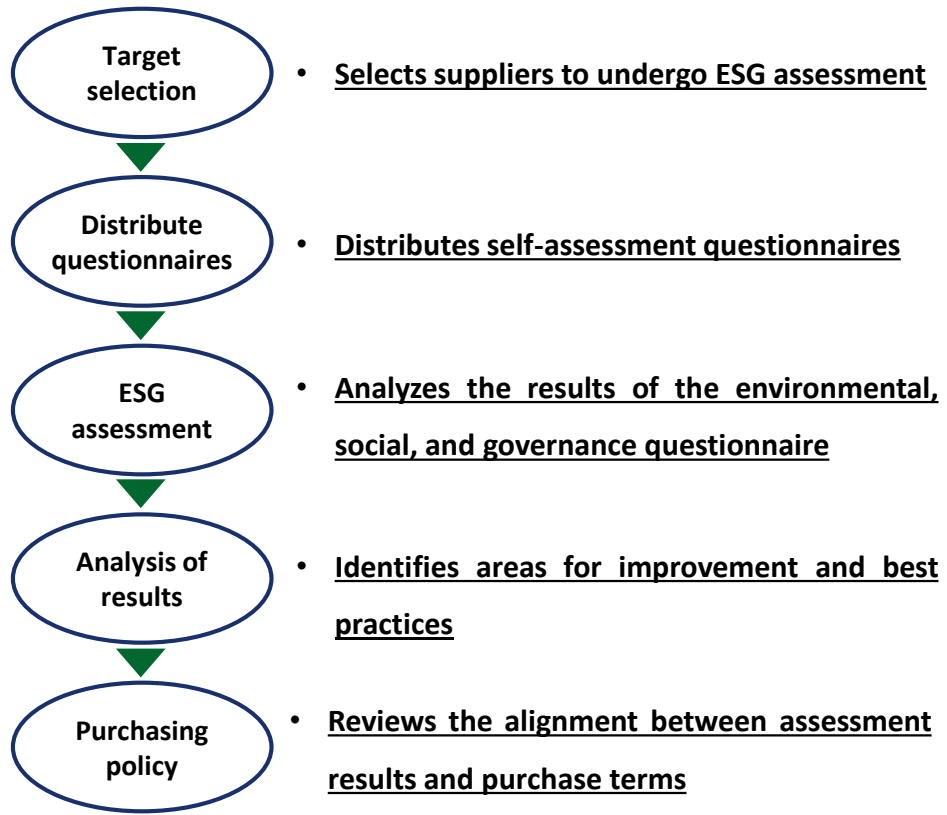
Target selection

• Selects suppliers to undergo ESG assessment

Distribute questionnaires

• Distributes self-assessment questionnaires

ESG assessment

• Analyzes the results of the environmental, social, and governance questionnaire

Analysis of results

• Identifies areas for improvement and best practices

Purchasing policy

• Reviews the alignment between assessment results and purchase terms